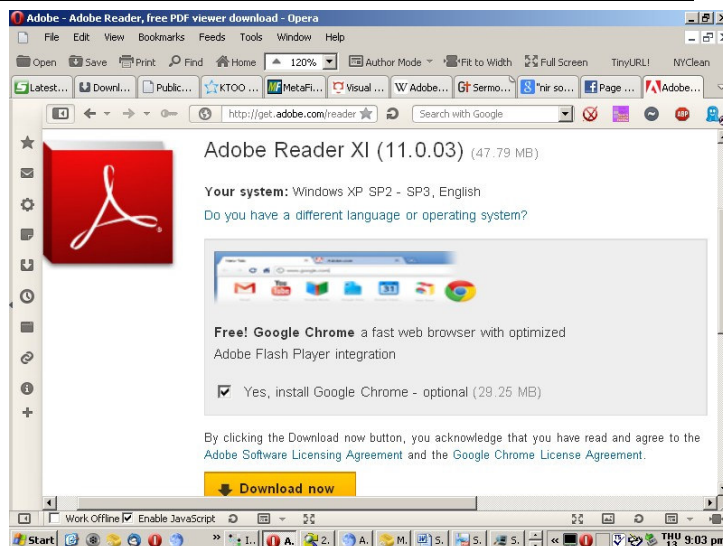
Adobe - Adobe Reader, free PDF viewer download - Opera

File Edit View Bookmarks Feeds Tools Window Help

Open Save Print Find Home 120% Author Mode Fit to Width Full Screen TinyURL! NYClean

Latest... Downl... Public... KTOO ... MetaFi... Visual ... Adobe... Sermo... "nir so... Page ... Adobe...

http://get.adobe.com/reader Search with Google

Adobe Reader XI (11.0.03) (47.79 MB)

Your system: Windows XP SP2 - SP3, English

Do you have a different language or operating system?

Free! Google Chrome a fast web browser with optimized Adobe Flash Player integration

Yes, install Google Chrome - optional (29.25 MB)

By clicking the Download now button, you acknowledge that you have read and agree to the Adobe Software Licensing Agreement and the Google Chrome License Agreement.

Download now

Work Offline Enable JavaScript

Start I... A. 2. A. M. S. S. S. THU 13 9:03 pm